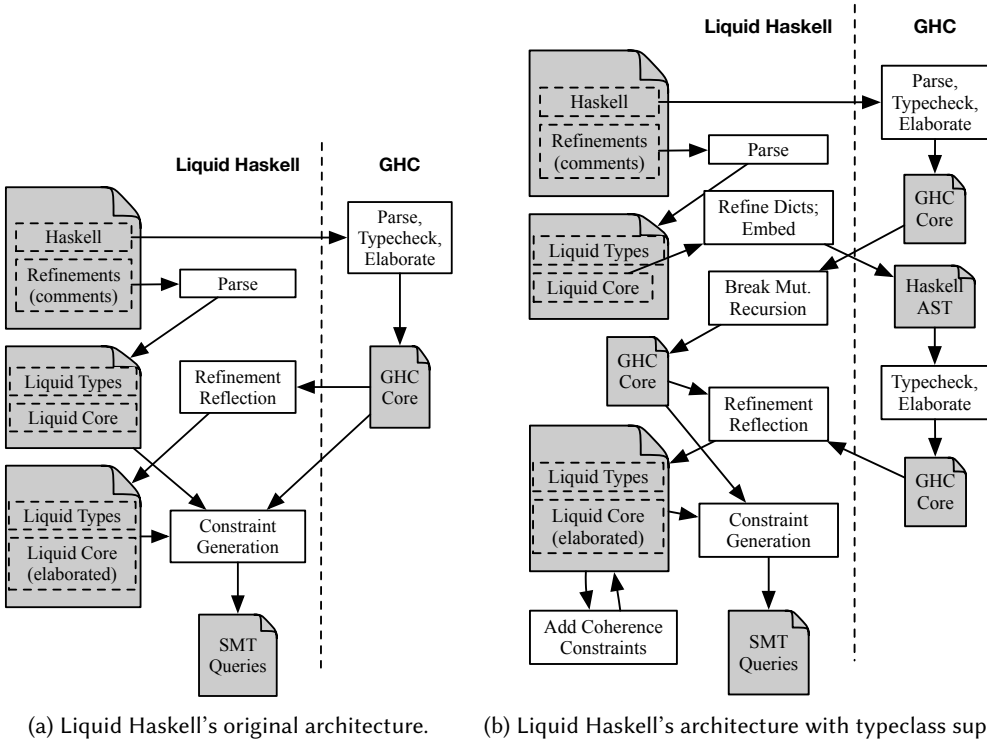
Liquid Haskell

GHC

Haskell

Refinements (comments)

Parse

Parse, Typecheck, Elaborate

Liquid Types

Liquid Core

Refinement Reflection

GHC Core

Liquid Types

Liquid Core (elaborated)

Constraint Generation

SMT Queries

(a) Liquid Haskell's original architecture.

Liquid Haskell

GHC

Haskell

Refinements (comments)

Parse

Parse, Typecheck, Elaborate

Refine Dicts; Embed

GHC Core

Liquid Types

Liquid Core

Break Mut. Recursion

Haskell AST

GHC Core

Typecheck, Elaborate

Refinement Reflection

Liquid Types

Liquid Core (elaborated)

Constraint Generation

GHC Core

Add Coherence Constraints

SMT Queries

(b) Liquid Haskell's architecture with typeclass sup